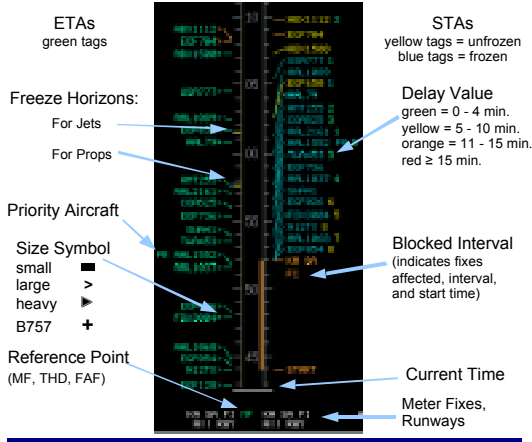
ETAs
green tags

STAs
yellow tags = unfrozen
blue tags = frozen

Freeze Horizons:

For Jets

For Props

Delay Value
green = 0 - 4 min.
yellow = 5 - 10 min.
orange = 11 - 15 min.
red ≥ 15 min.

Priority Aircraft

Size Symbol
small
large >
heavy
B757 +

Blocked Interval
(indicates fixes affected, interval, and start time)

Reference Point
(MF, THD, FAF)

Current Time

Meter Fixes,
Runways